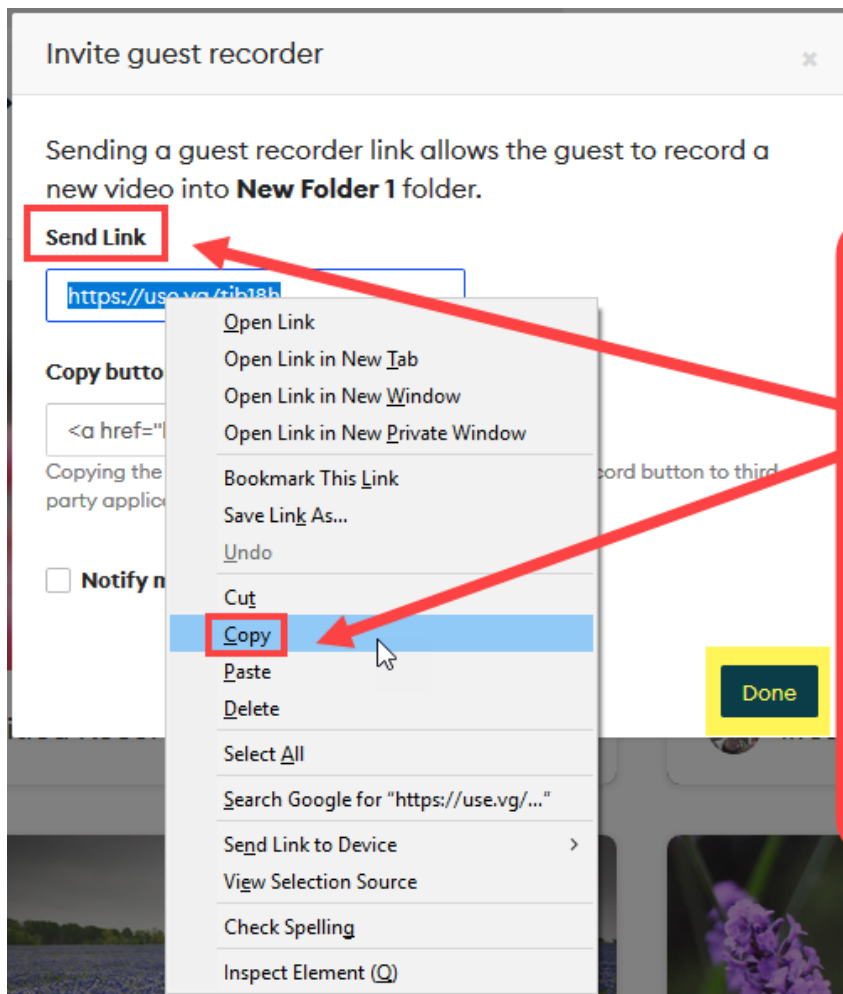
Invite guest recorder

×

Sending a guest recorder link allows the guest to record a new video into **New Folder 1** folder.

Send Link

https://use.vg/tjb18h

Copy butto

<a href="

Copying the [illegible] cord button to third party applic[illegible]

Notify m

Open Link
Open Link in New Tab
Open Link in New Window
Open Link in New Private Window
Bookmark This Link
Save Link As...
Undo
Cut
Copy
Paste
Delete
Select All
Search Google for "https://use.vg/..."
Send Link to Device
View Selection Source
Check Spelling
Inspect Element (Q)

Done